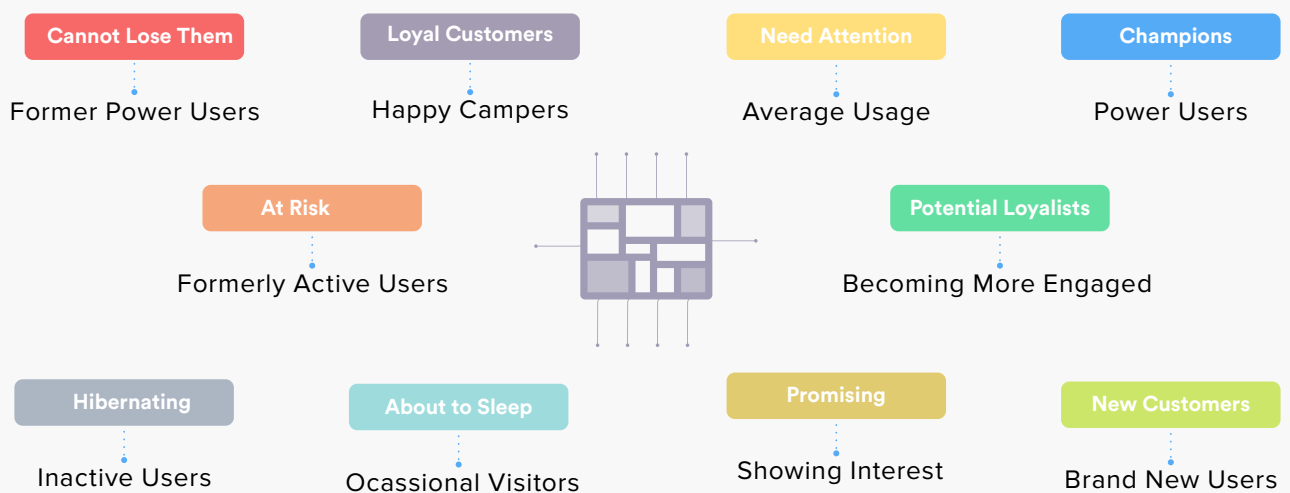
Cannot Lose Them
Former Power Users

Loyal Customers
Happy Campers

Need Attention
Average Usage

Champions
Power Users

At Risk
Formerly Active Users

Potential Loyalists
Becoming More Engaged

Hibernating
Inactive Users

About to Sleep
Ocassional Visitors

Promising
Showing Interest

New Customers
Brand New Users